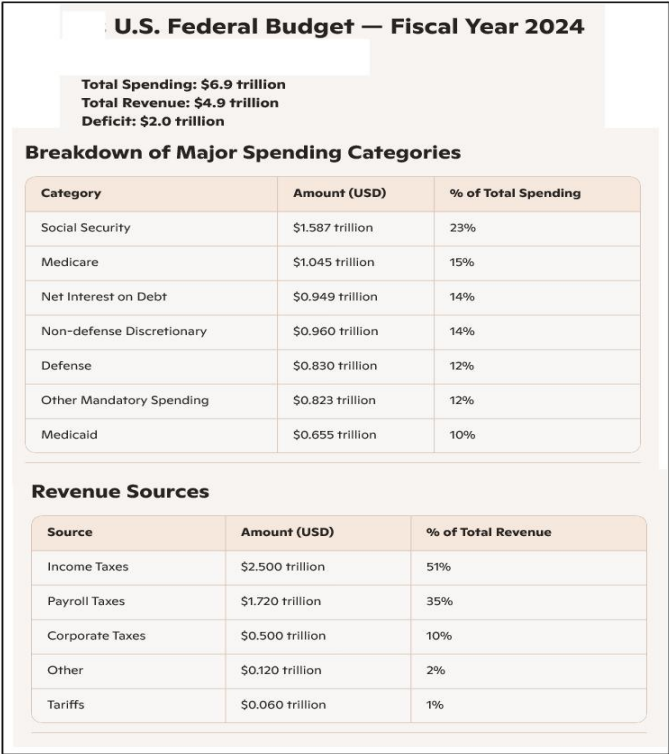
U.S. Federal Budget — Fiscal Year 2024

Total Spending: $6.9 trillion
Total Revenue: $4.9 trillion
Deficit: $2.0 trillion

Breakdown of Major Spending Categories

| Category | Amount (USD) | % of Total Spending |
|---|---|---|
| Social Security | $1.587 trillion | 23% |
| Medicare | $1.045 trillion | 15% |
| Net Interest on Debt | $0.949 trillion | 14% |
| Non-defense Discretionary | $0.960 trillion | 14% |
| Defense | $0.830 trillion | 12% |
| Other Mandatory Spending | $0.823 trillion | 12% |
| Medicaid | $0.655 trillion | 10% |

Revenue Sources

| Source | Amount (USD) | % of Total Revenue |
|---|---|---|
| Income Taxes | $2.500 trillion | 51% |
| Payroll Taxes | $1.720 trillion | 35% |
| Corporate Taxes | $0.500 trillion | 10% |
| Other | $0.120 trillion | 2% |
| Tariffs | $0.060 trillion | 1% |